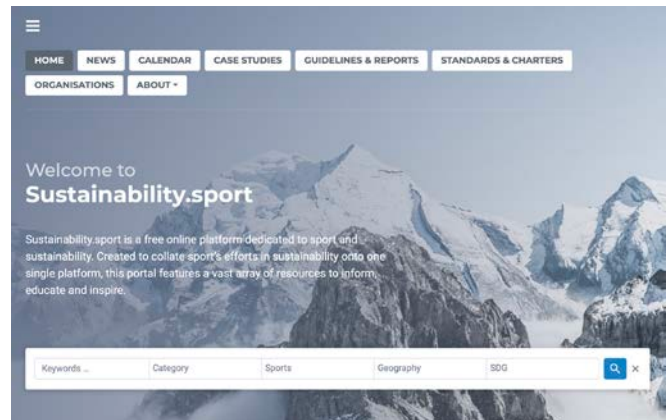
HOME NEWS CALENDAR CASE STUDIES GUIDELINES & REPORTS STANDARDS & CHARTERS ORGANISATIONS ABOUT ▾

Welcome to
Sustainability.sport

Sustainability.sport is a free online platform dedicated to sport and sustainability. Created to collate sport's efforts in sustainability onto one single platform, this portal features a vast array of resources to inform, educate and inspire.

Keywords ... Category Sports Geography SDG ×